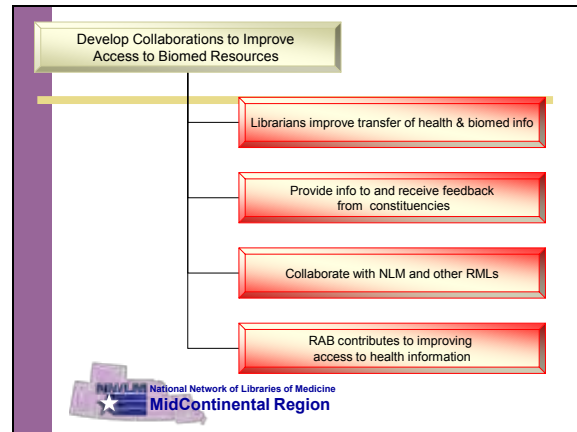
Develop Collaborations to Improve Access to Biomed Resources

Librarians improve transfer of health & biomed info

Provide info to and receive feedback from constituencies

Collaborate with NLM and other RMLs

RAB contributes to improving access to health information

NN/LM National Network of Libraries of Medicine
MidContinental Region